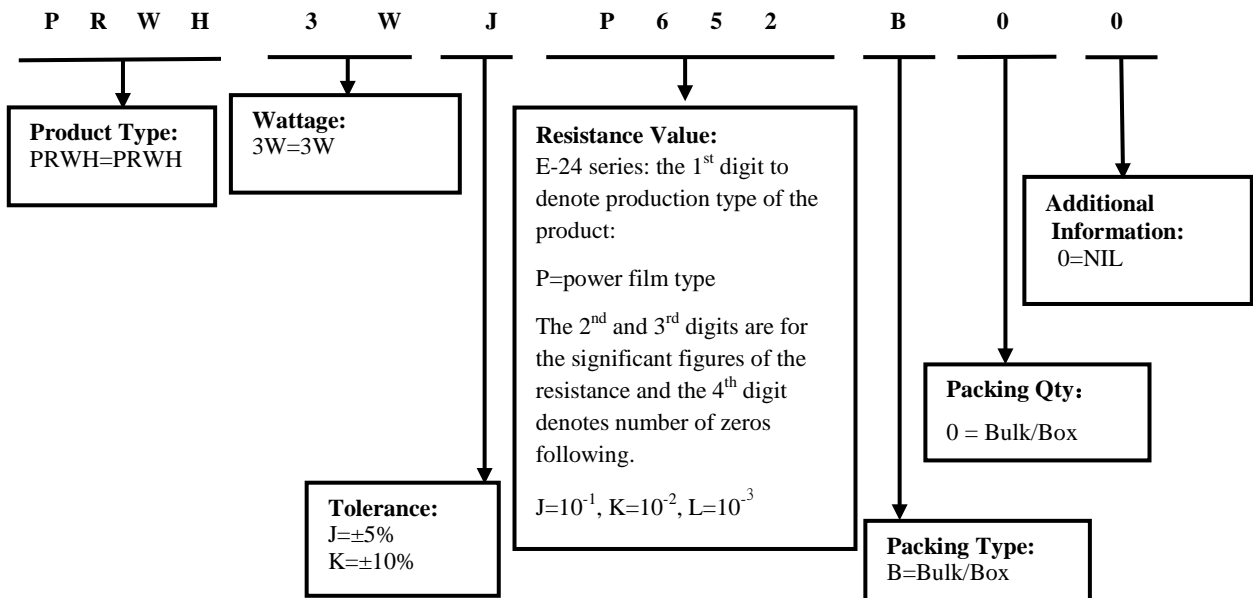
P R W H 3 W J P 6 5 2 B 0 0

**Product Type:**
PRWH=PRWH

**Wattage:**
3W=3W

**Resistance Value:**
E-24 series: the 1$^{st}$ digit to denote production type of the product:

P=power film type

The 2$^{nd}$ and 3$^{rd}$ digits are for the significant figures of the resistance and the 4$^{th}$ digit denotes number of zeros following.

J=$10^{-1}$, K=$10^{-2}$, L=$10^{-3}$

**Additional Information:**
0=NIL

**Packing Qty：**
0 = Bulk/Box

**Tolerance:**
J=±5%
K=±10%

**Packing Type:**
B=Bulk/Box